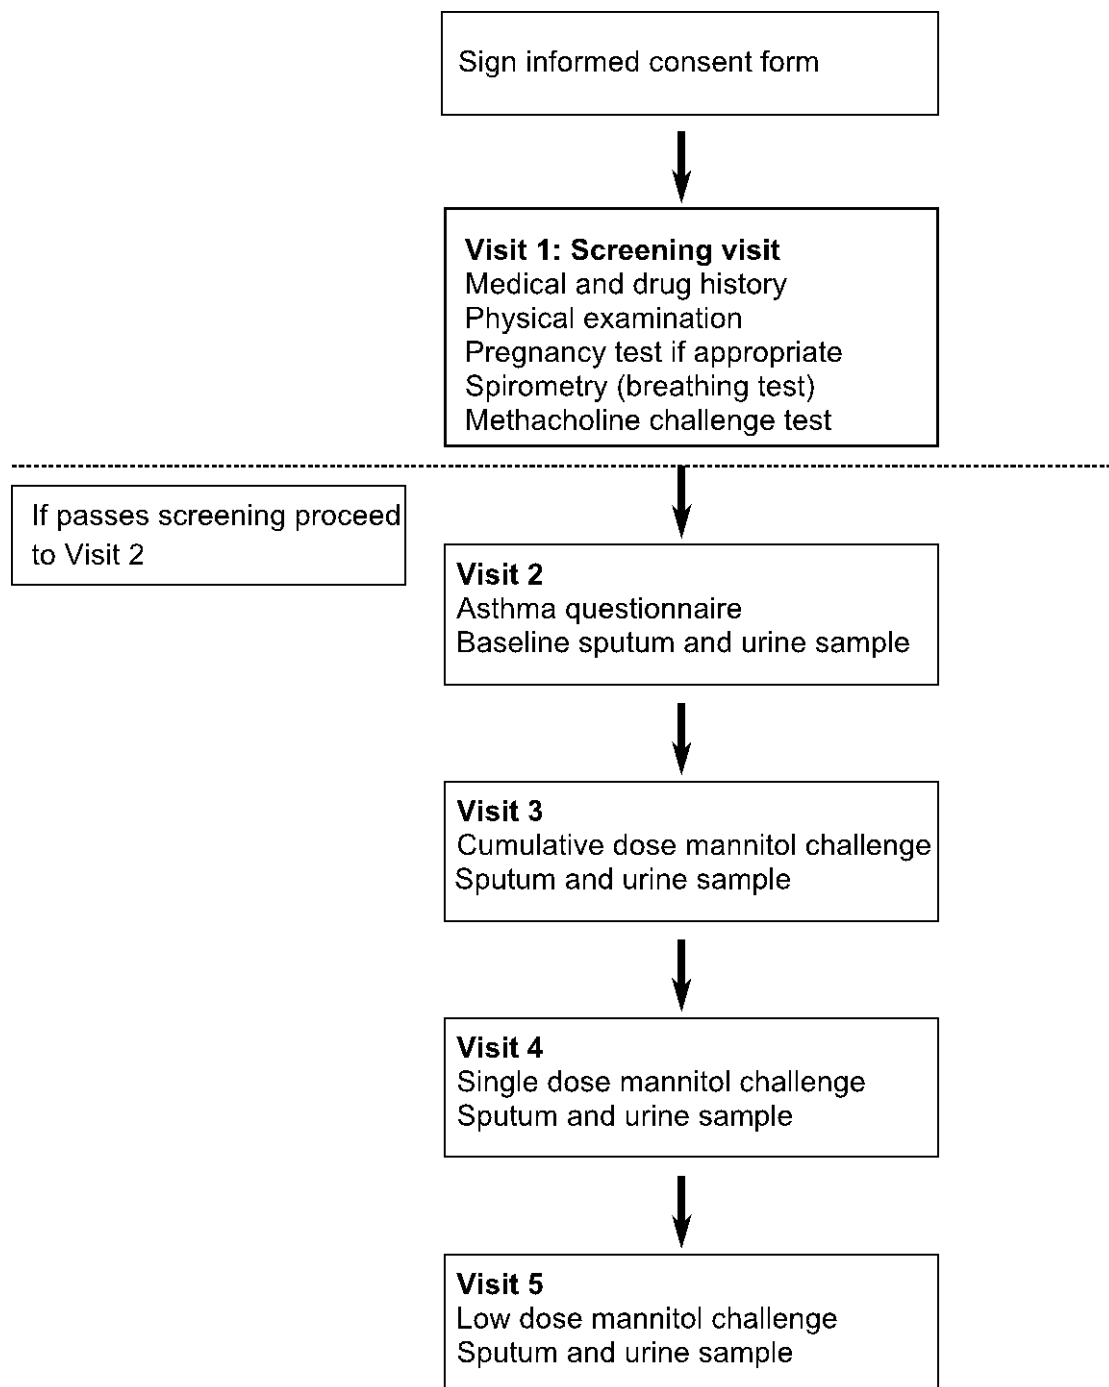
Sign informed consent form

Visit 1: Screening visit
Medical and drug history
Physical examination
Pregnancy test if appropriate
Spirometry (breathing test)
Methacholine challenge test

If passes screening proceed to Visit 2

Visit 2
Asthma questionnaire
Baseline sputum and urine sample

Visit 3
Cumulative dose mannitol challenge
Sputum and urine sample

Visit 4
Single dose mannitol challenge
Sputum and urine sample

Visit 5
Low dose mannitol challenge
Sputum and urine sample